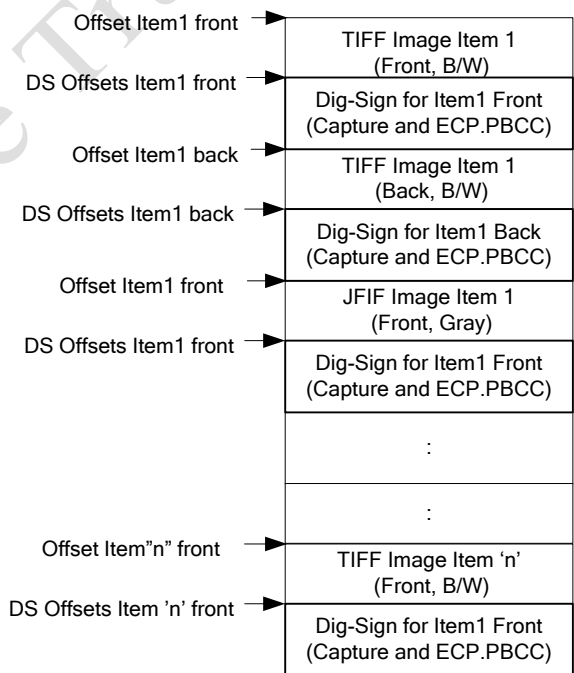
Offset Item1 front
TIFF Image Item 1 (Front, B/W)
DS Offsets Item1 front
Dig-Sign for Item1 Front (Capture and ECP.PBCC)
Offset Item1 back
TIFF Image Item 1 (Back, B/W)
DS Offsets Item1 back
Dig-Sign for Item1 Back (Capture and ECP.PBCC)
Offset Item1 front
JFIF Image Item 1 (Front, Gray)
DS Offsets Item1 front
Dig-Sign for Item1 Front (Capture and ECP.PBCC)
:
:
Offset Item"n" front
TIFF Image Item 'n' (Front, B/W)
DS Offsets Item 'n' front
Dig-Sign for Item1 Front (Capture and ECP.PBCC)